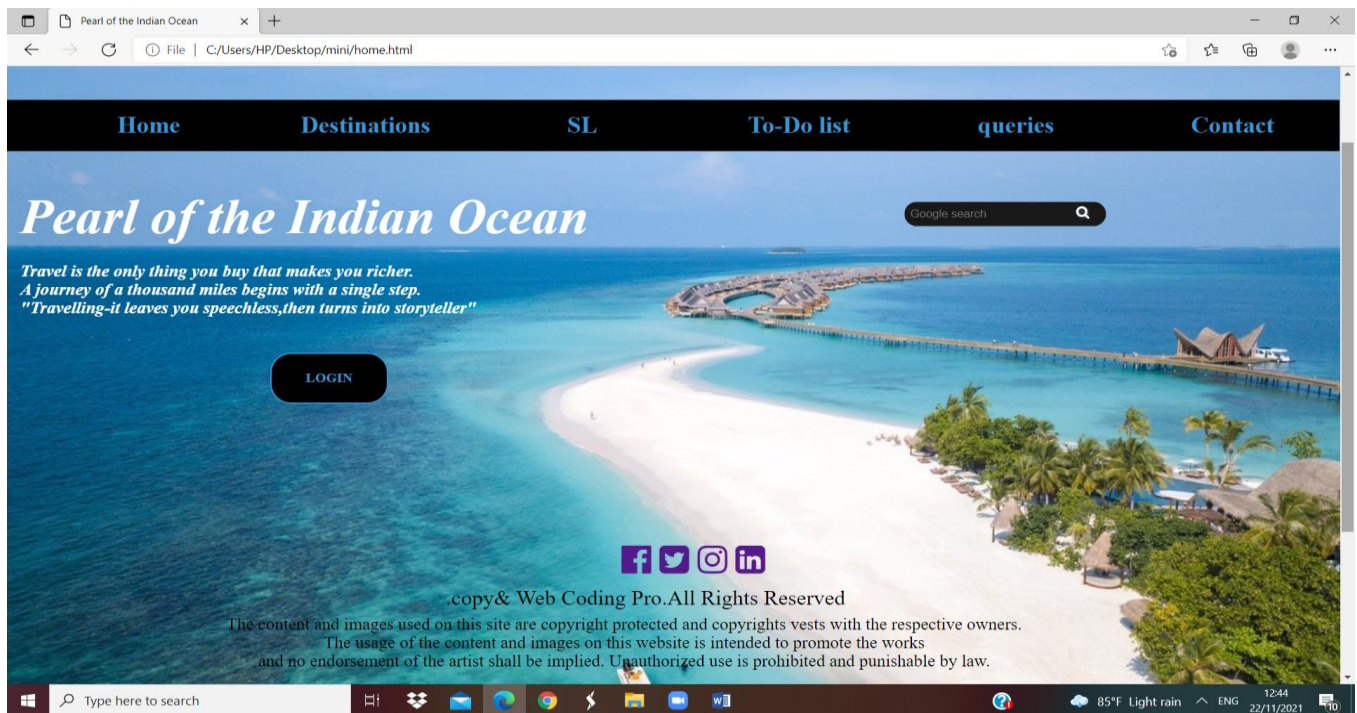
Pearl of the Indian Ocean

File | C:/Users/HP/Desktop/mini/home.html

Home Destinations SL To-Do list queries Contact

Pearl of the Indian Ocean

Google search

Travel is the only thing you buy that makes you richer.
A journey of a thousand miles begins with a single step.
"Travelling-it leaves you speechless,then turns into storyteller"

LOGIN

.copy& Web Coding Pro.All Rights Reserved

The content and images used on this site are copyright protected and copyrights vests with the respective owners.
The usage of the content and images on this website is intended to promote the works
and no endorsement of the artist shall be implied. Unauthorized use is prohibited and punishable by law.

Type here to search

85°F Light rain ENG 12:44 22/11/2021 10